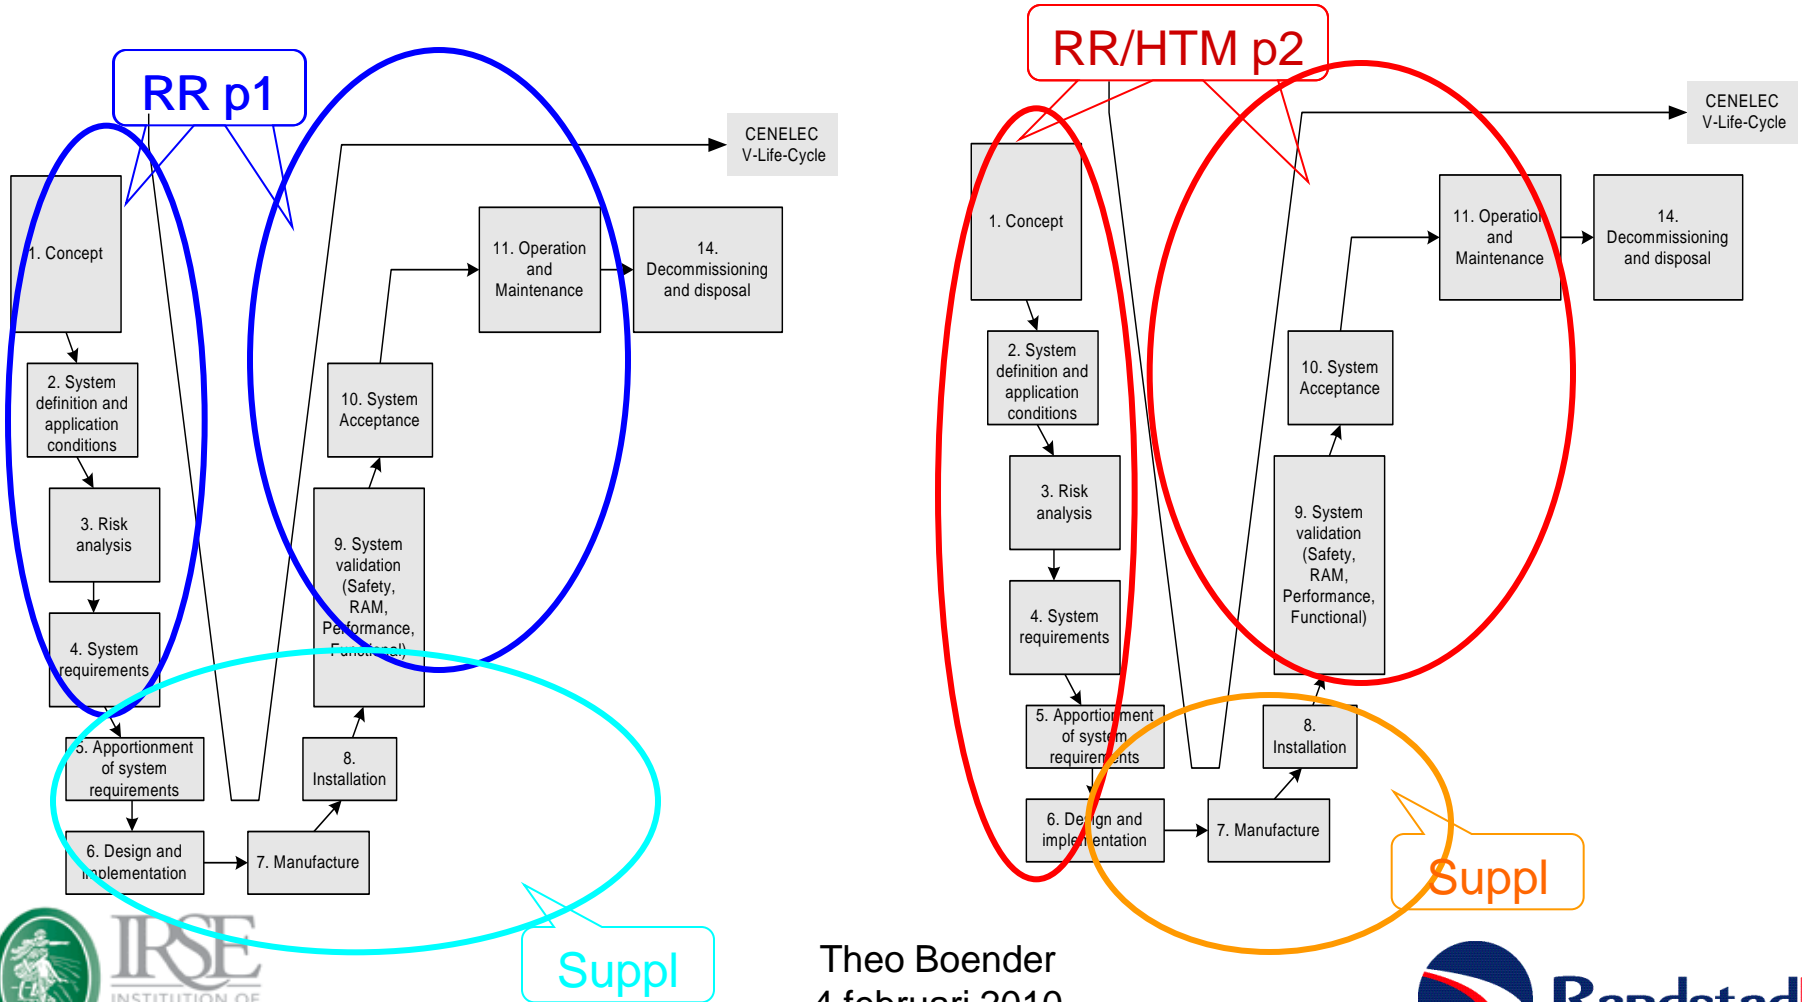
RR p1

CENELEC V-Life-Cycle

1. Concept

2. System definition and application conditions

3. Risk analysis

4. System requirements

5. Apportionment of system requirements

6. Design and implementation

7. Manufacture

8. Installation

9. System validation (Safety, RAM, Performance, Functional)

10. System Acceptance

11. Operation and Maintenance

14. Decommissioning and disposal

Suppl

RR/HTM p2

CENELEC V-Life-Cycle

1. Concept

2. System definition and application conditions

3. Risk analysis

4. System requirements

5. Apportionment of system requirements

6. Design and implementation

7. Manufacture

8. Installation

9. System validation (Safety, RAM, Performance, Functional)

10. System Acceptance

11. Operation and Maintenance

14. Decommissioning and disposal

Suppl

IRSE INSTITUTION OF

Theo Boender
4 februari 2010

Randstad